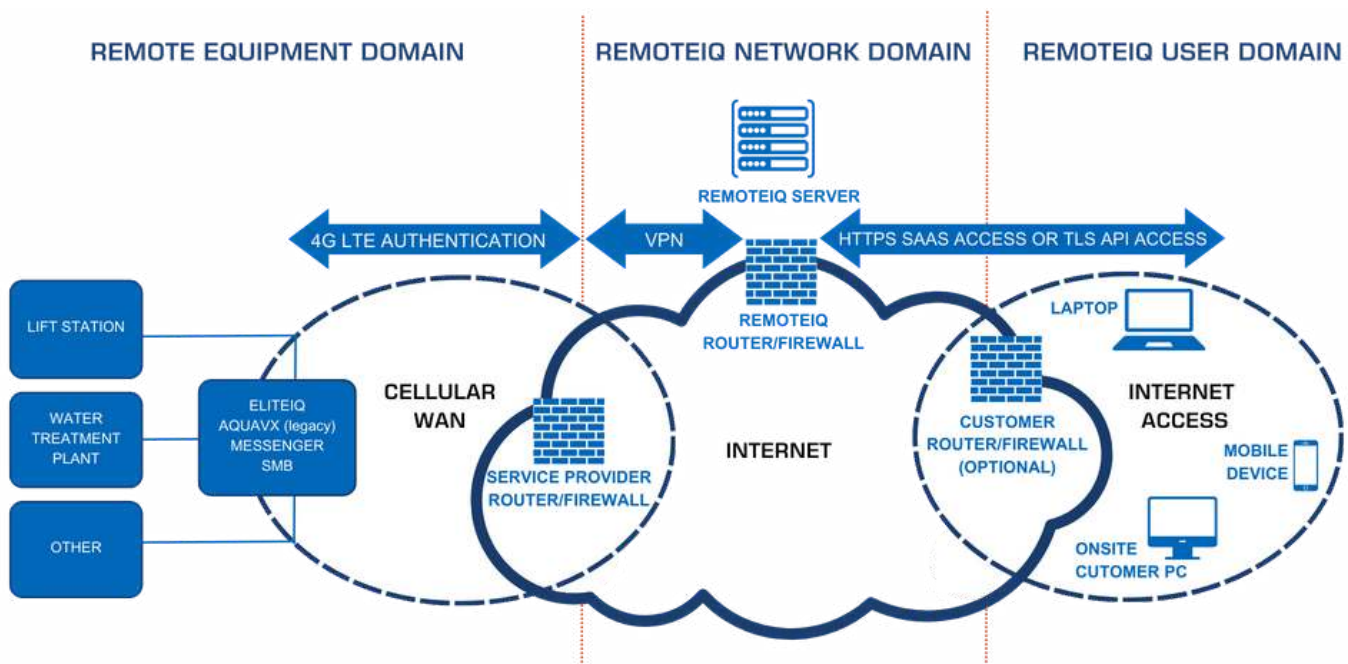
REMOTE EQUIPMENT DOMAIN

REMOTEIQ NETWORK DOMAIN

REMOTEIQ USER DOMAIN

REMOTEIQ SERVER

4G LTE AUTHENTICATION

VPN

HTTPS SAAS ACCESS OR TLS API ACCESS

LIFT STATION

WATER TREATMENT PLANT

OTHER

ELITEIQ
AQUAVX (legacy)
MESSENGER
SMB

CELLULAR WAN

SERVICE PROVIDER ROUTER/FIREWALL

REMOTEIQ ROUTER/FIREWALL

INTERNET

CUSTOMER ROUTER/FIREWALL (OPTIONAL)

LAPTOP

INTERNET ACCESS

MOBILE DEVICE

ONSITE CUTOMER PC